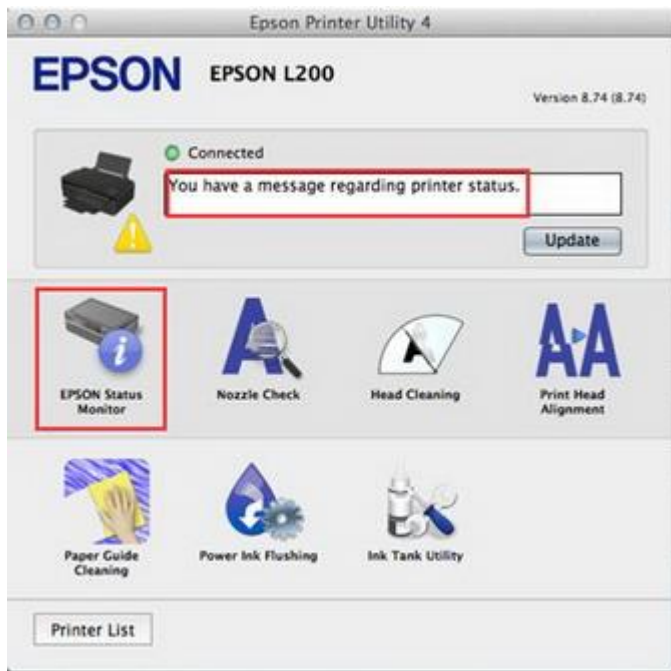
Epson Printer Utility 4

EPSON EPSON L200

Version 8.74 (8.74)

Connected

You have a message regarding printer status.

Update

EPSON Status Monitor

Nozzle Check

Head Cleaning

Print Head Alignment

Paper Guide Cleaning

Power Ink Flushing

Ink Tank Utility

Printer List